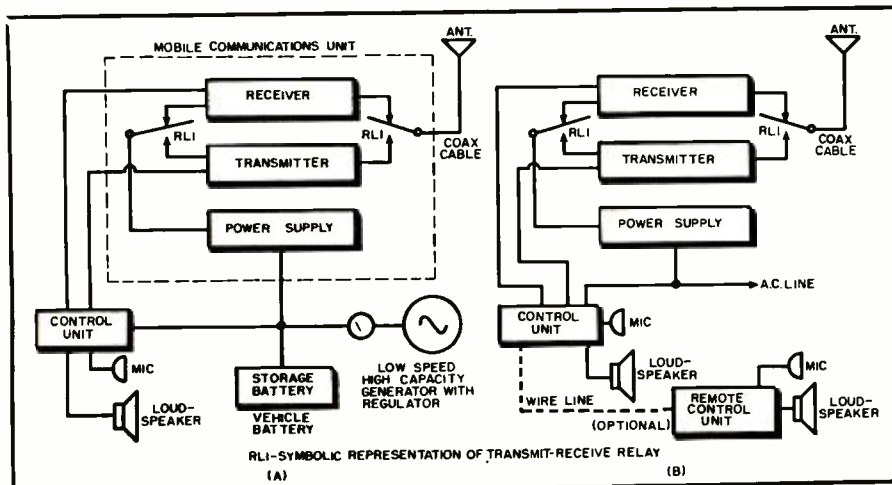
MOBILE COMMUNICATIONS UNIT

ANT.

RECEIVER

RL1

RL1

COAX CABLE

TRANSMITTER

POWER SUPPLY

CONTROL UNIT

MIC

LOUD-SPEAKER

STORAGE BATTERY

VEHICLE BATTERY

LOW SPEED HIGH CAPACITY GENERATOR WITH REGULATOR

ANT.

RECEIVER

RL1

RL1

COAX CABLE

TRANSMITTER

POWER SUPPLY

A.C. LINE

CONTROL UNIT

MIC

LOUD-SPEAKER

MIC

WIRE LINE

REMOTE CONTROL UNIT

LOUD-SPEAKER

(OPTIONAL)

RL1-SYMBOLIC REPRESENTATION OF TRANSMIT-RECEIVE RELAY

(A)

(B)